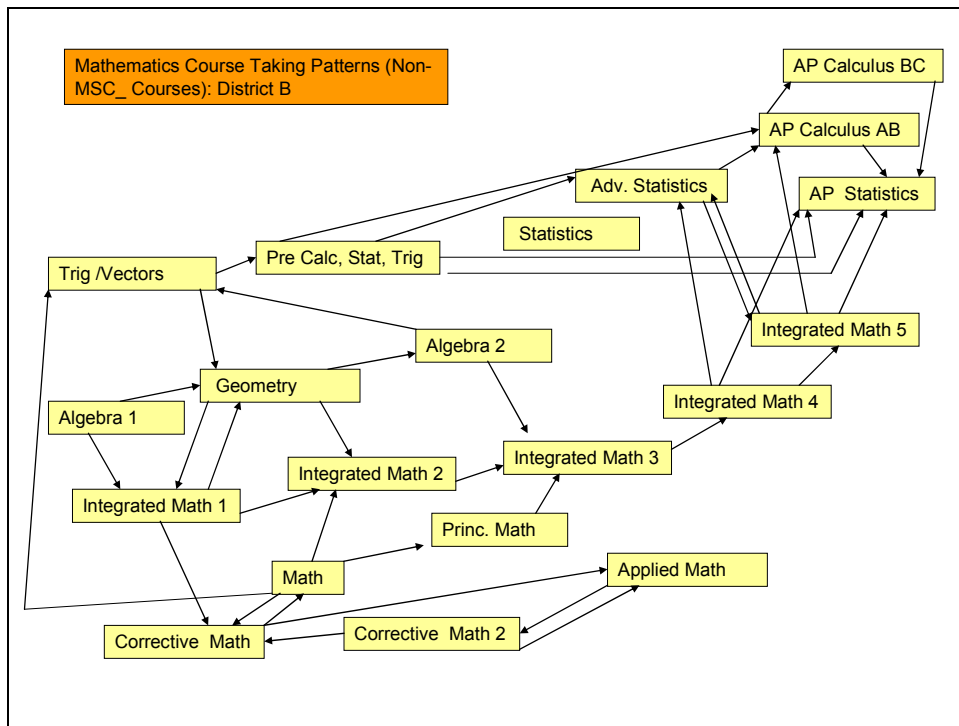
Mathematics Course Taking Patterns (Non-MSC_ Courses): District B

AP Calculus BC

AP Calculus AB

Adv. Statistics

AP Statistics

Statistics

Trig /Vectors

Pre Calc, Stat, Trig

Integrated Math 5

Algebra 2

Geometry

Integrated Math 4

Algebra 1

Integrated Math 3

Integrated Math 2

Integrated Math 1

Princ. Math

Math

Applied Math

Corrective Math

Corrective Math 2